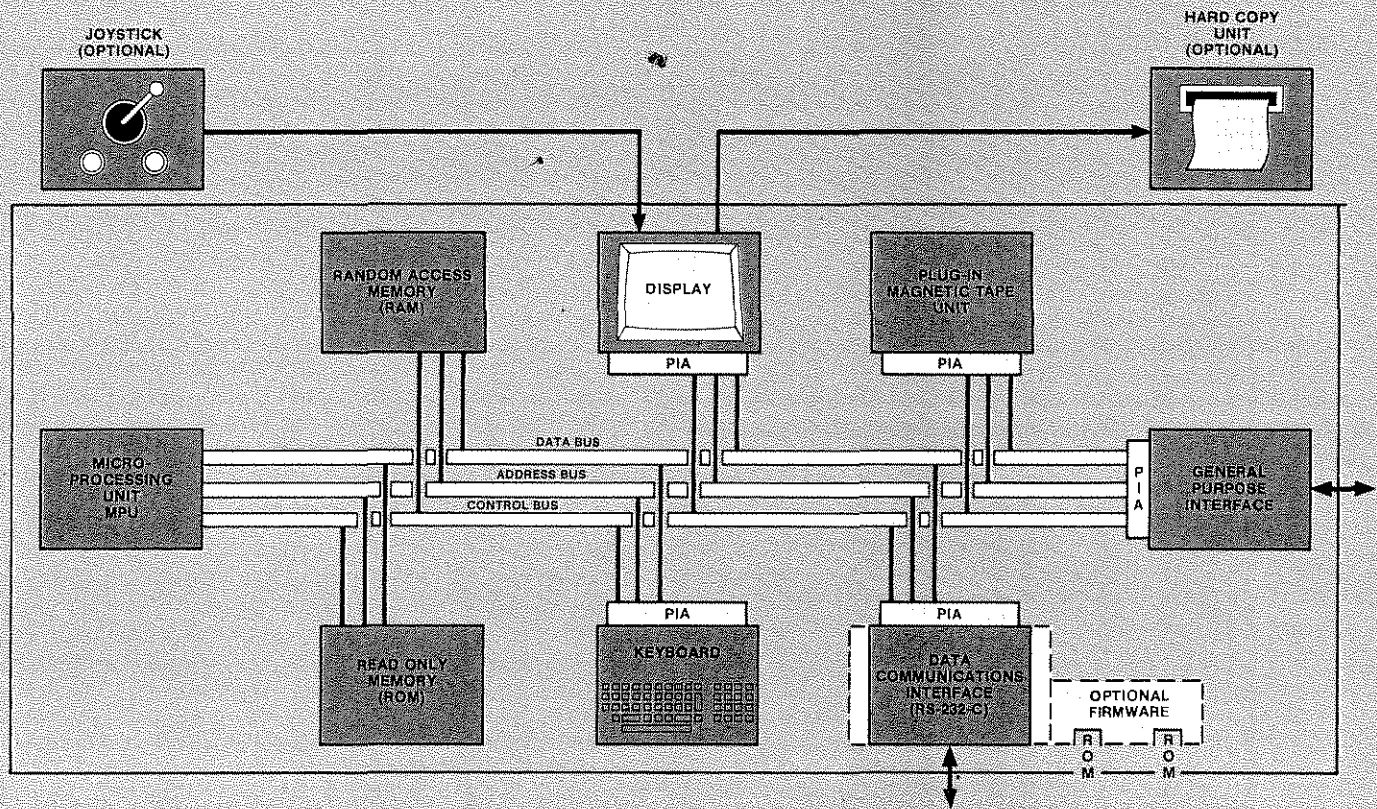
JOYSTICK
(OPTIONAL)

HARD COPY
UNIT
(OPTIONAL)

RANDOM ACCESS
MEMORY
(RAM)

DISPLAY

PIA

PLUG-IN
MAGNETIC TAPE
UNIT

PIA

MICRO-
PROCESSING
UNIT
MPU

DATA BUS

ADDRESS BUS

CONTROL BUS

P
I
A

GENERAL
PURPOSE
INTERFACE

PIA

PIA

READ ONLY
MEMORY
(ROM)

KEYBOARD

DATA
COMMUNICATIONS
INTERFACE
(RS-232-C)

OPTIONAL
FIRMWARE

R
O
M

R
O
M